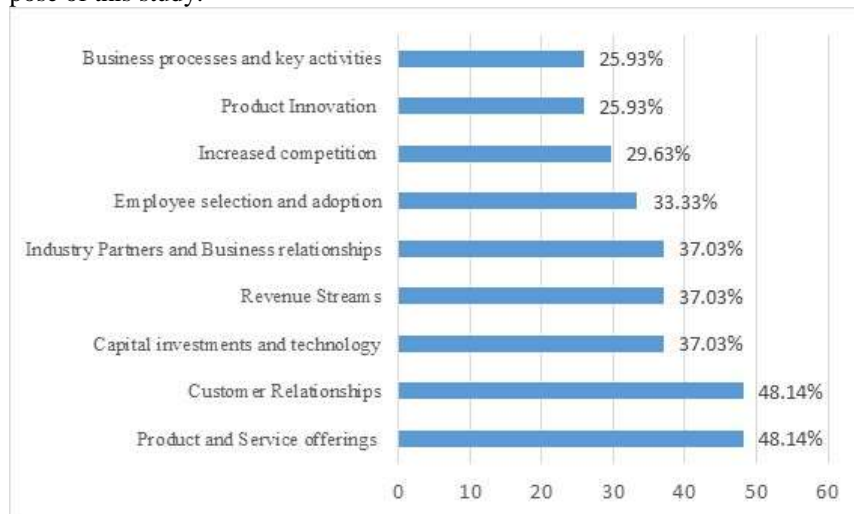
pose of this study.

Business processes and key activities 25.93%
Product Innovation 25.93%
Increased competition 29.63%
Employee selection and adoption 33.33%
Industry Partners and Business relationships 37.03%
Revenue Streams 37.03%
Capital investments and technology 37.03%
Customer Relationships 48.14%
Product and Service offerings 48.14%

0 10 20 30 40 50 60